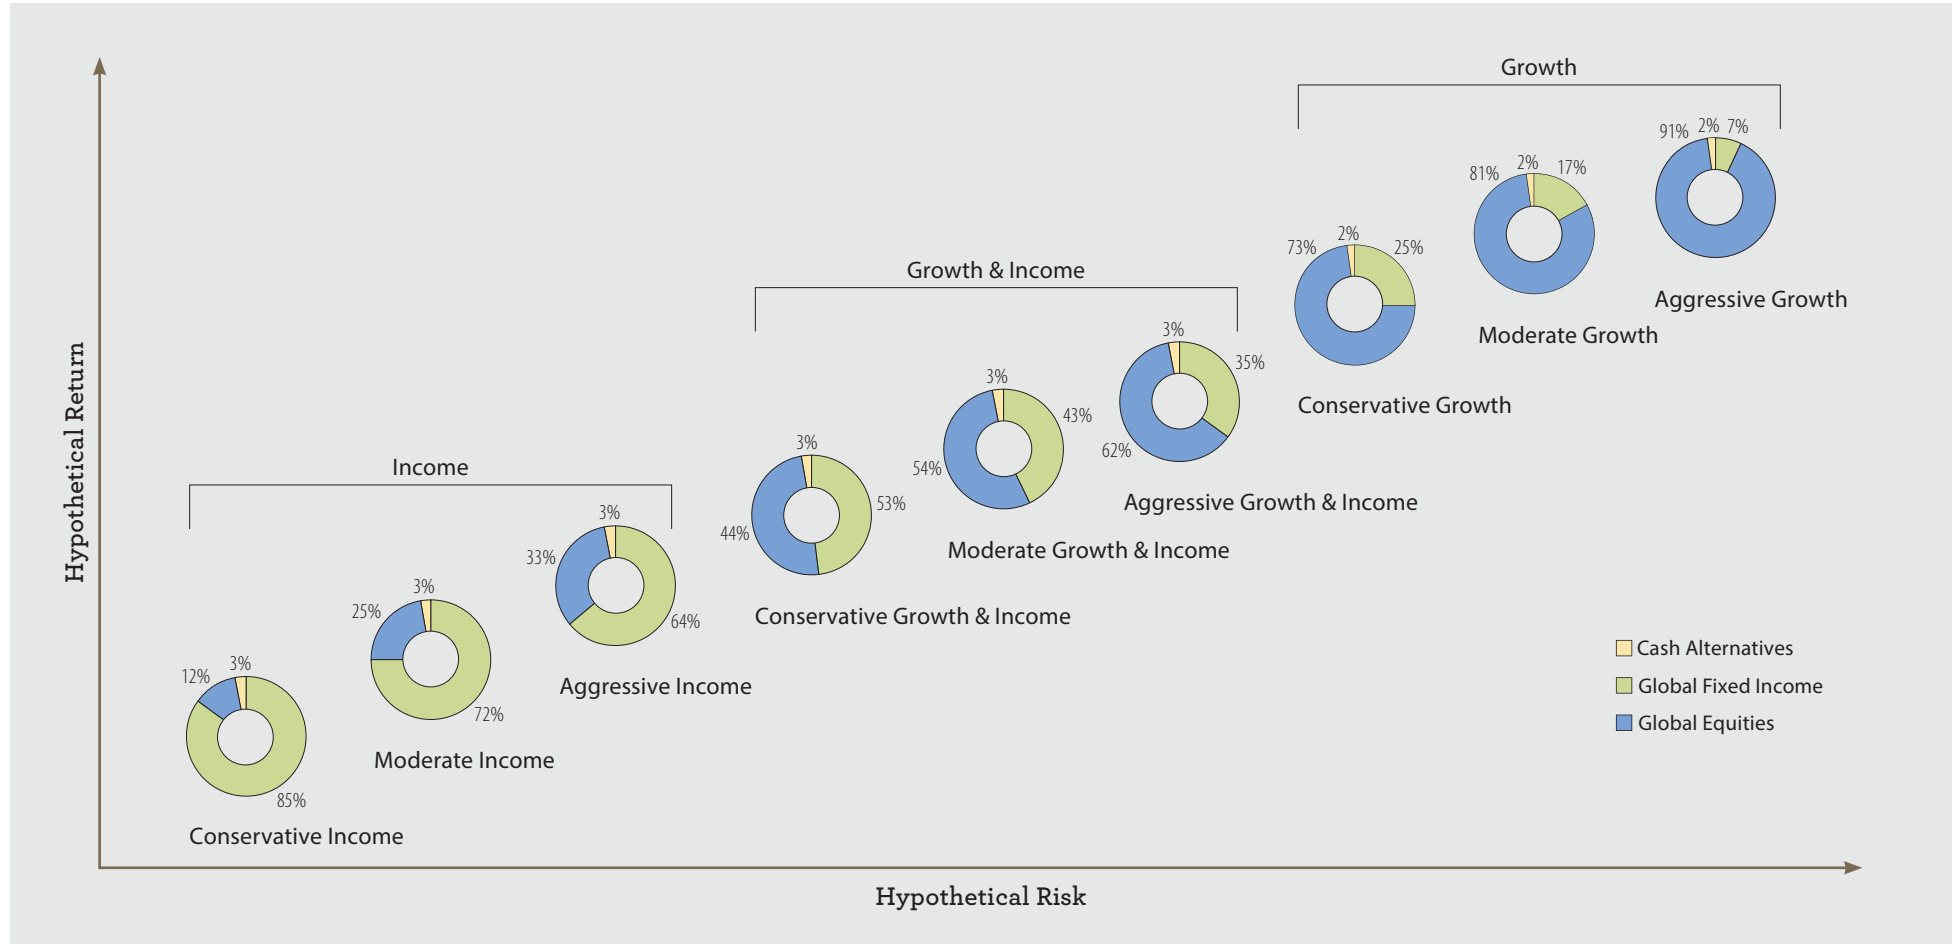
Hypothetical Return

Growth

91% 2% 7%

81% 2% 17%

Aggressive Growth

73% 2% 25%

Moderate Growth

Growth & Income

Conservative Growth

3%

35%

3%

43%

62%

54%

Aggressive Growth & Income

Income

3%

53%

44%

Moderate Growth & Income

3%

33%

64%

Conservative Growth & Income

25% 3%

72%

Aggressive Income

12% 3%

85%

Moderate Income

Conservative Income

Cash Alternatives
Global Fixed Income
Global Equities

Hypothetical Risk